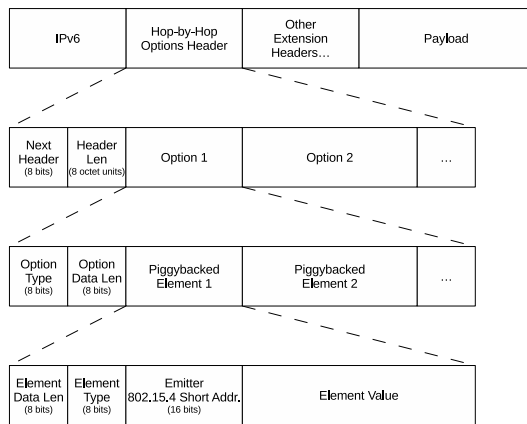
IPv6

Hop-by-Hop Options Header

Other Extension Headers...

Payload

Next Header (8 bits)

Header Len (8 octet units)

Option 1

Option 2

...

Option Type (8 bits)

Option Data Len (8 bits)

Piggybacked Element 1

Piggybacked Element 2

...

Element Data Len (8 bits)

Element Type (8 bits)

Emitter 802.15.4 Short Addr. (16 bits)

Element Value